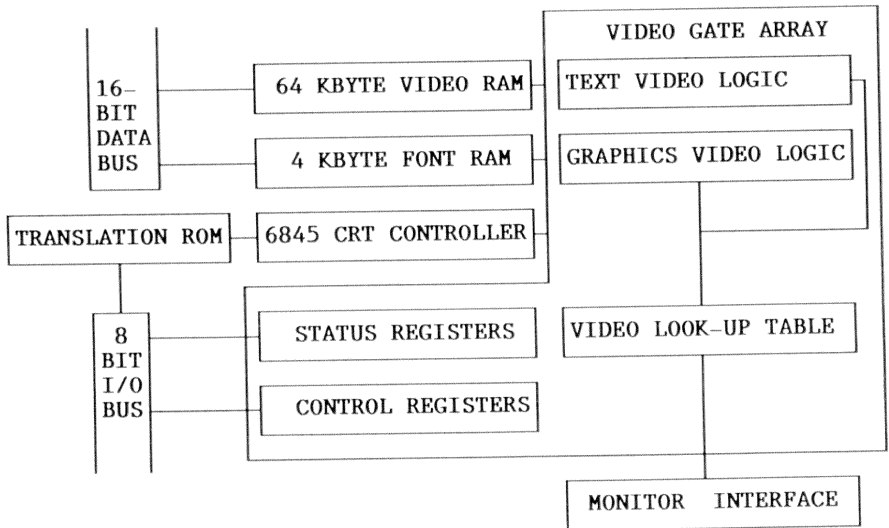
VIDEO GATE ARRAY

16-
BIT
DATA
BUS

64 KBYTE VIDEO RAM

TEXT VIDEO LOGIC

4 KBYTE FONT RAM

GRAPHICS VIDEO LOGIC

TRANSLATION ROM

6845 CRT CONTROLLER

8
BIT
I/O
BUS

STATUS REGISTERS

VIDEO LOOK-UP TABLE

CONTROL REGISTERS

MONITOR INTERFACE